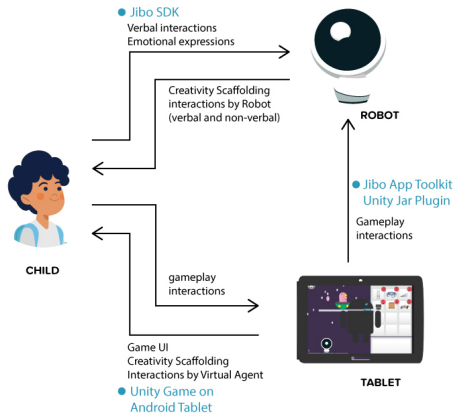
Jibo SDK
Verbal interactions
Emotional expressions

Creativity Scaffolding interactions by Robot (verbal and non-verbal)

ROBOT

CHILD

Jibo App Toolkit
Unity Jar Plugin

Gameplay interactions

gameplay interactions

Game UI
Creativity Scaffolding
Interactions by Virtual Agent

Unity Game on Android Tablet

TABLET